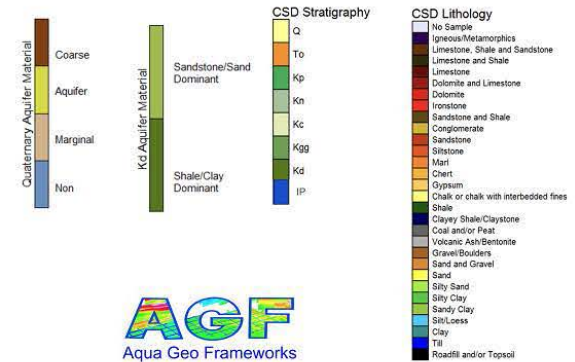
Quaternary Aquifer Material

Coarse

Aquifer

Marginal

Non

Kd Aquifer Material

Sandstone/Sand Dominant

Shale/Clay Dominant

CSD Stratigraphy

Q

To

Kp

Kn

Kc

Kgg

Kd

IP

CSD Lithology

No Sample
Igneous/Metamorphics
Limestone, Shale and Sandstone
Limestone and Shale
Limestone
Dolomite and Limestone
Dolomite
Ironstone
Sandstone and Shale
Conglomerate
Sandstone
Siltstone
Marl
Chert
Gypsum
Chalk or chalk with interbedded fines
Shale
Clayey Shale/Claystone
Coal and/or Peat
Volcanic Ash/Bentonite
Gravel/Boulders
Sand and Gravel
Sand
Silty Sand
Silty Clay
Sandy Clay
Silt/Loess
Clay
Till
Roadfill and/or Topsoil

AGF

Aqua Geo Frameworks